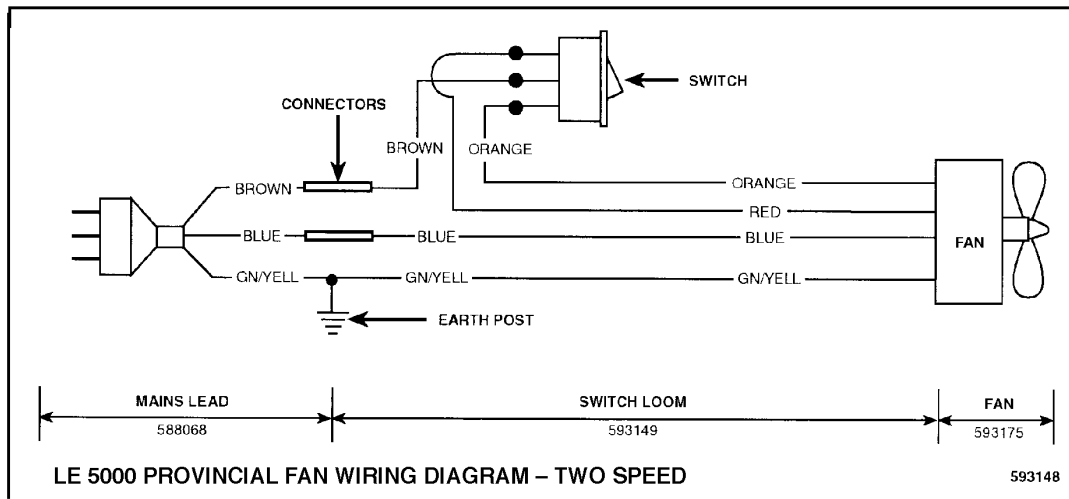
SWITCH

CONNECTORS

BROWN

ORANGE

BROWN

ORANGE

RED

BLUE

BLUE

BLUE

FAN

GN/YELL

GN/YELL

GN/YELL

EARTH POST

MAINS LEAD
588068

SWITCH LOOM
593149

FAN
593175

LE 5000 PROVINCIAL FAN WIRING DIAGRAM – TWO SPEED

593148